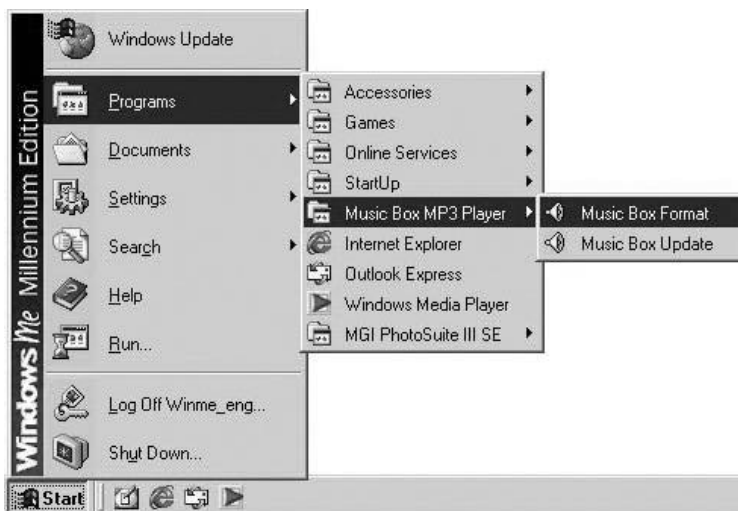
Windows Me Millennium Edition

Windows Update

Programs

Documents

Settings

Search

Help

Run...

Log Off Winme_eng...

Shut Down...

Start

Accessories

Games

Online Services

StartUp

Music Box MP3 Player

Internet Explorer

Outlook Express

Windows Media Player

MGI PhotoSuite III SE

Music Box Format

Music Box Update